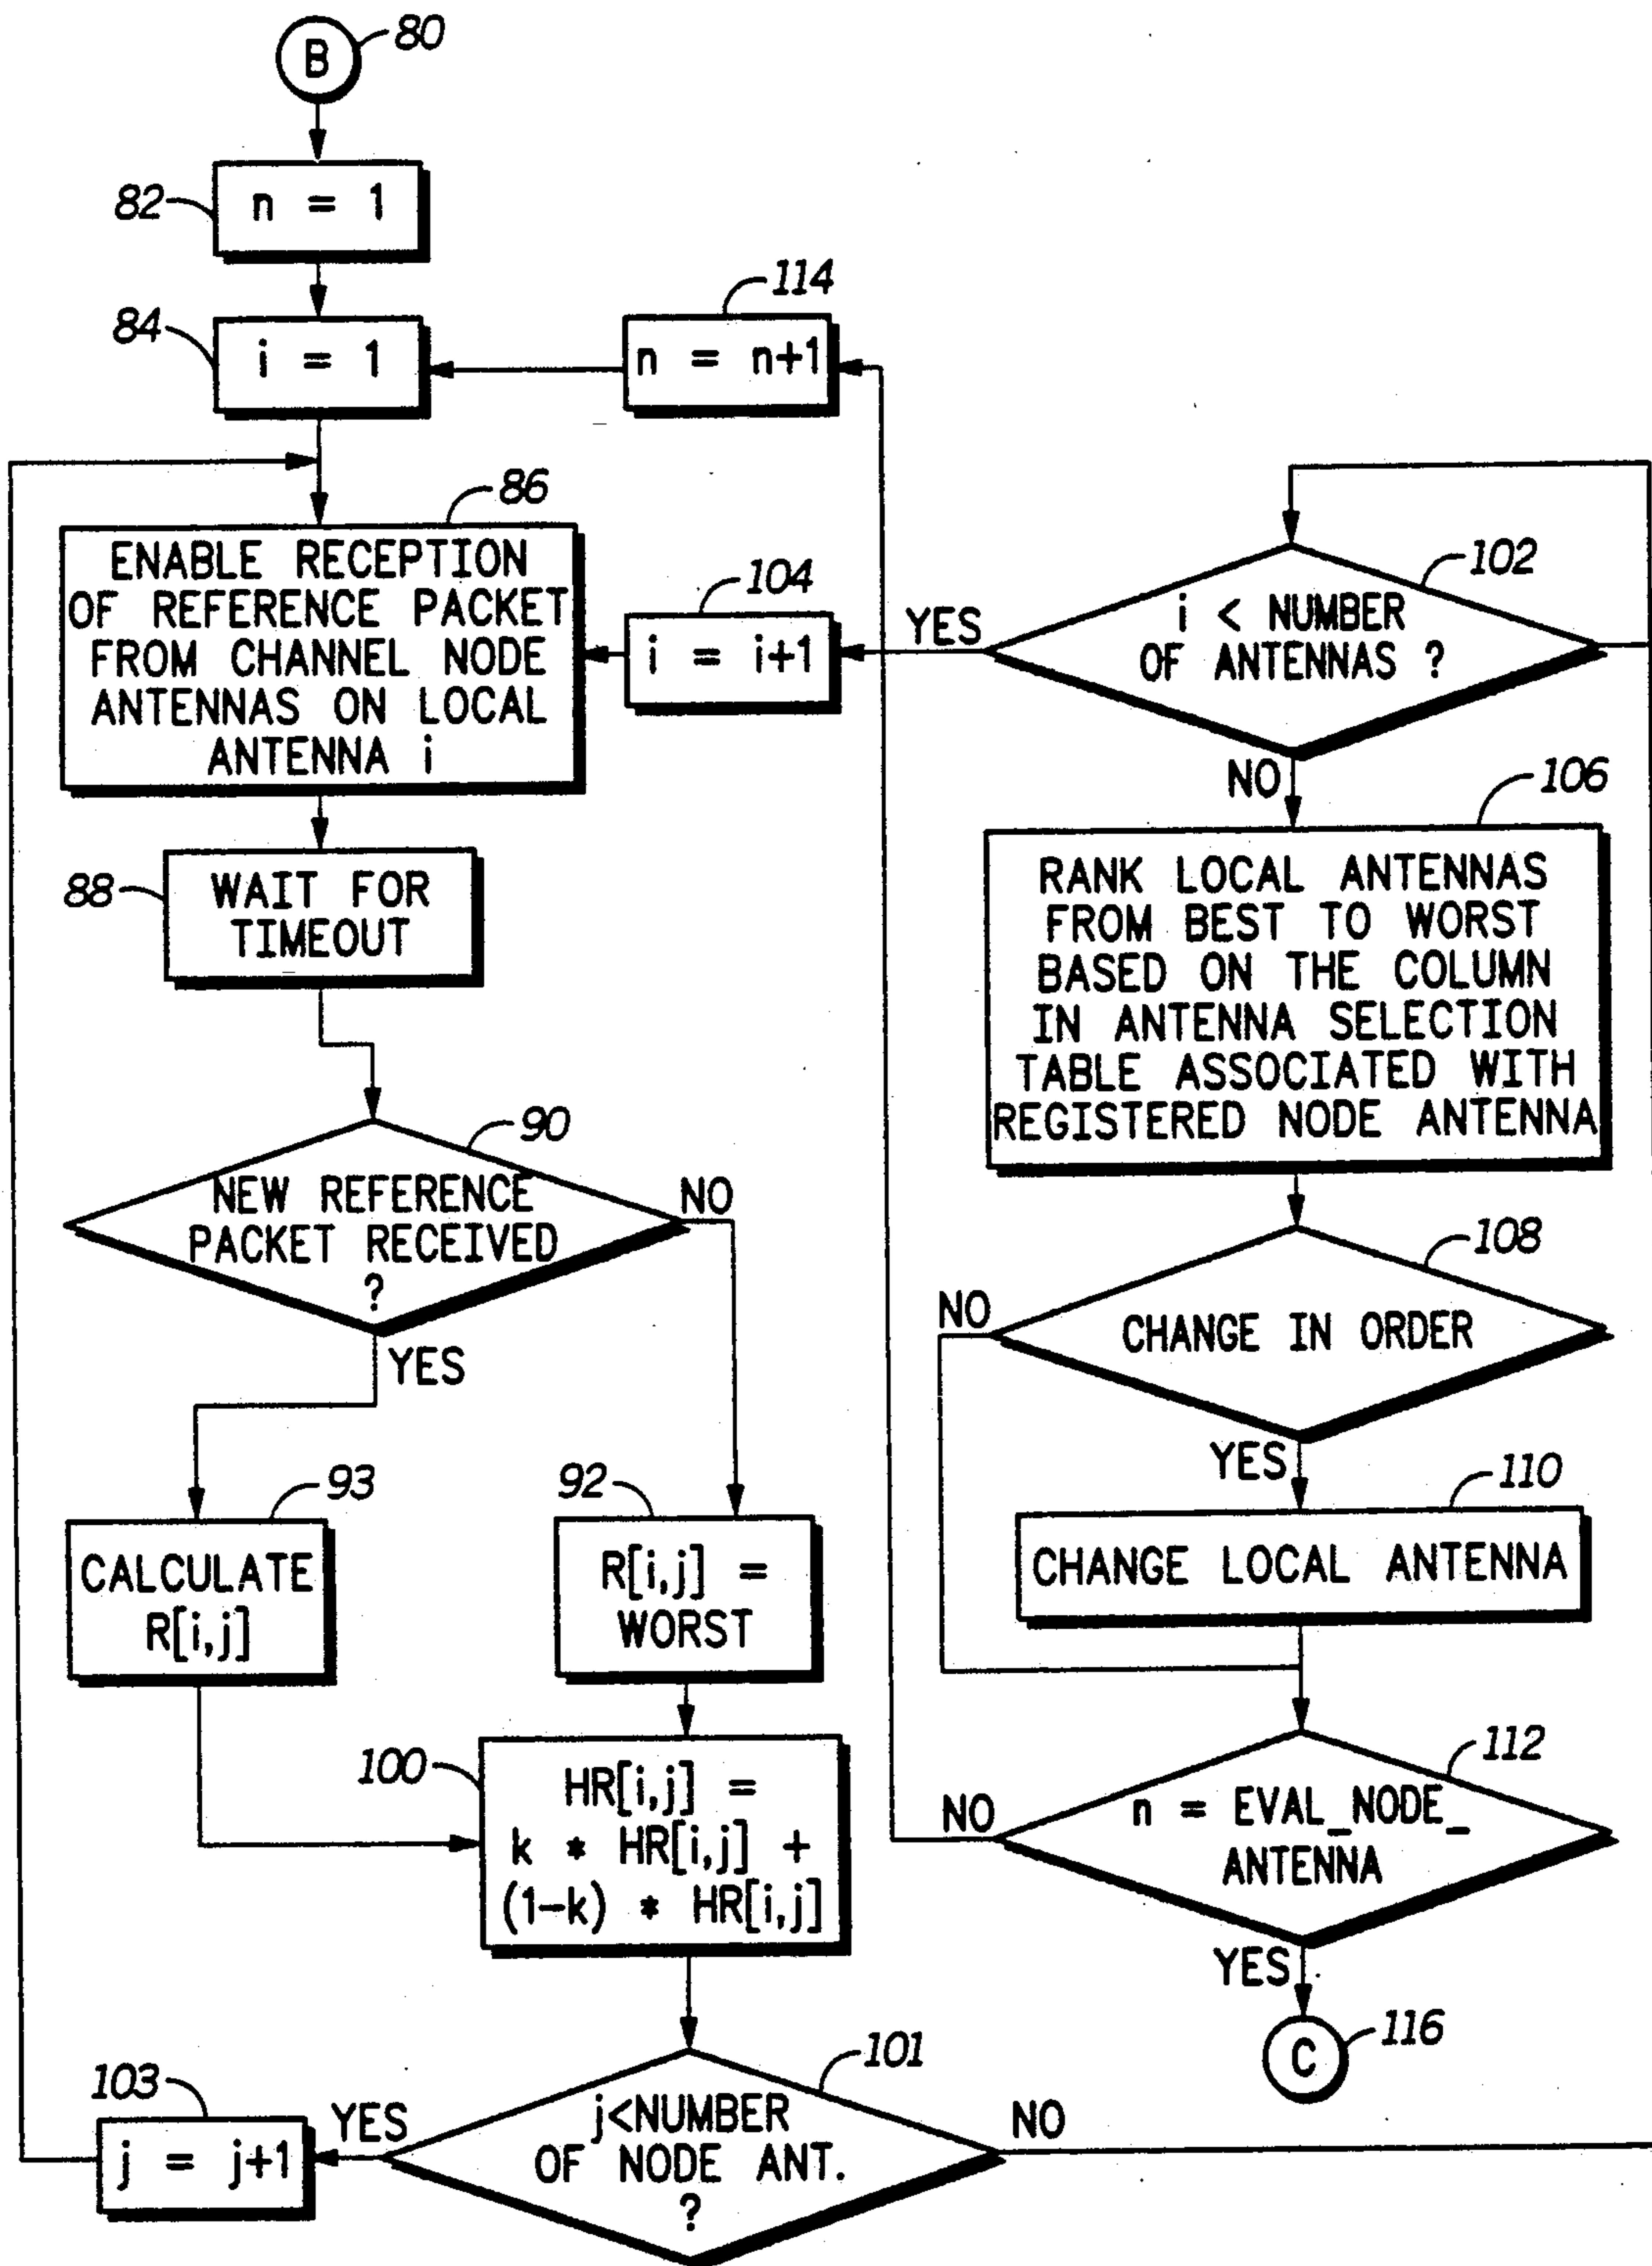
B 80

82 n = 1

84 i = 1

114 n = n+1

86 ENABLE RECEPTION OF REFERENCE PACKET FROM CHANNEL NODE ANTENNAS ON LOCAL ANTENNA i

104 i = i+1

YES

102 i < NUMBER OF ANTENNAS ?

NO

106 RANK LOCAL ANTENNAS FROM BEST TO WORST BASED ON THE COLUMN IN ANTENNA SELECTION TABLE ASSOCIATED WITH REGISTERED NODE ANTENNA

88 WAIT FOR TIMEOUT

90 NEW REFERENCE PACKET RECEIVED ?

NO

YES

108 CHANGE IN ORDER

NO

YES

110 CHANGE LOCAL ANTENNA

93 CALCULATE R[i,j]

92 R[i,j] = WORST

100 HR[i,j] = k * HR[i,j] + (1–k) * HR[i,j]

NO

112 n = EVAL_NODE_ ANTENNA

YES

C 116

103 j = j+1

YES

101 j<NUMBER OF NODE ANT. ?

NO